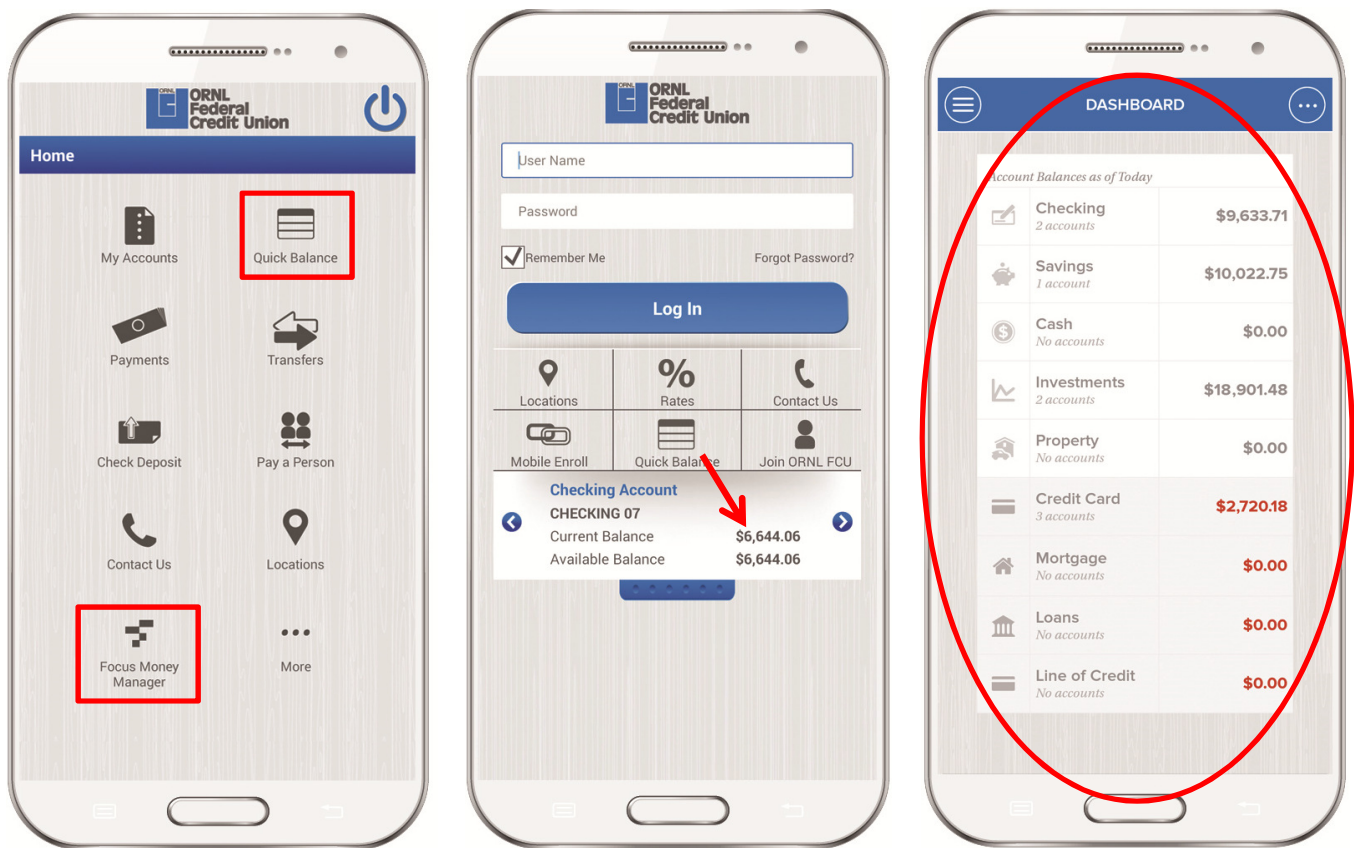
ORNL Federal Credit Union

Home

My Accounts

Quick Balance

Payments

Transfers

Check Deposit

Pay a Person

Contact Us

Locations

Focus Money Manager

More

ORNL Federal Credit Union

User Name

Password

Remember Me

Forgot Password?

Log In

Locations

Rates

Contact Us

Mobile Enroll

Quick Balance

Join ORNL FCU

Checking Account

CHECKING 07

Current Balance $6,644.06

Available Balance $6,644.06

DASHBOARD

Account Balances as of Today

| | |
|---|---|
| Checking 2 accounts | $9,633.71 |
| Savings 1 account | $10,022.75 |
| Cash No accounts | $0.00 |
| Investments 2 accounts | $18,901.48 |
| Property No accounts | $0.00 |
| Credit Card 3 accounts | $2,720.18 |
| Mortgage No accounts | $0.00 |
| Loans No accounts | $0.00 |
| Line of Credit No accounts | $0.00 |